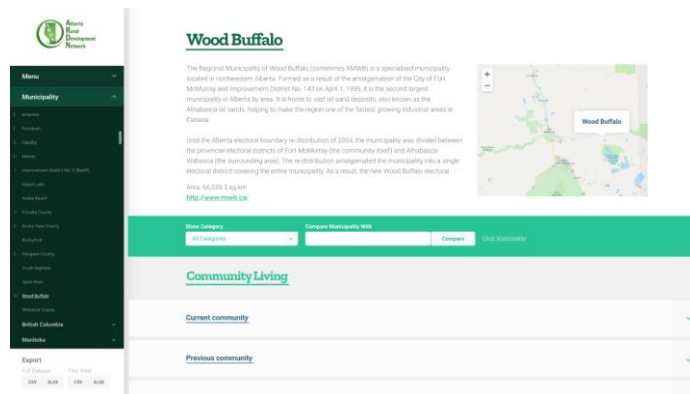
Alberta Rural Development Network

Menu

Municipality

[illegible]
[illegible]
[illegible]
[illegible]
Improvement District No. 9 (Banff)
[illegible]
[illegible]
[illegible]
Rocky View County
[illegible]
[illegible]
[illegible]
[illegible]
Wood Buffalo
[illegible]

British Columbia

Manitoba

Export
Full Dataset This View
CSV XLSX CSV XLSX

Wood Buffalo

The Regional Municipality of Wood Buffalo (sometimes RMWB) is a specialized municipality located in northeastern Alberta. Formed as a result of the amalgamation of the City of Fort McMurray and Improvement District No. 143 on April 1, 1995, it is the second largest municipality in Alberta by area. It is home to vast oil sand deposits, also known as the Athabasca oil sands, helping to make the region one of the fastest growing industrial areas in Canada.

Until the Alberta electoral boundary re-distribution of 2004, the municipality was divided between the provincial electoral districts of Fort McMurray (the community itself) and Athabasca-Wabasca (the surrounding area). The re-distribution amalgamated the municipality into a single electoral district covering the entire municipality. As a result, the new Wood Buffalo electoral

Area: 66,539.3 sq.km
http://www.rmwb.ca/

+
−
Wood Buffalo

Show Category
All Categories
Compare Municipality With
Compare
Clear Municipality

Community Living

Current community

Previous community